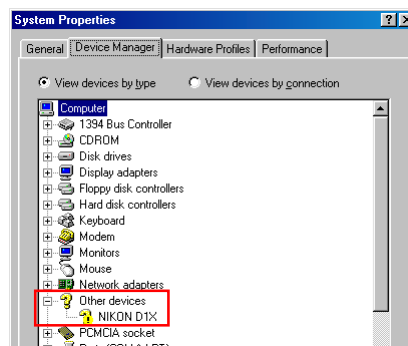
System Properties

?

General | Device Manager | Hardware Profiles | Performance

View devices by type

View devices by connection

Computer
1394 Bus Controller
CDROM
Disk drives
Display adapters
Floppy disk controllers
Hard disk controllers
Keyboard
Modem
Monitors
Mouse
Network adapters
Other devices
NIKON D1X
PCMCIA socket
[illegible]